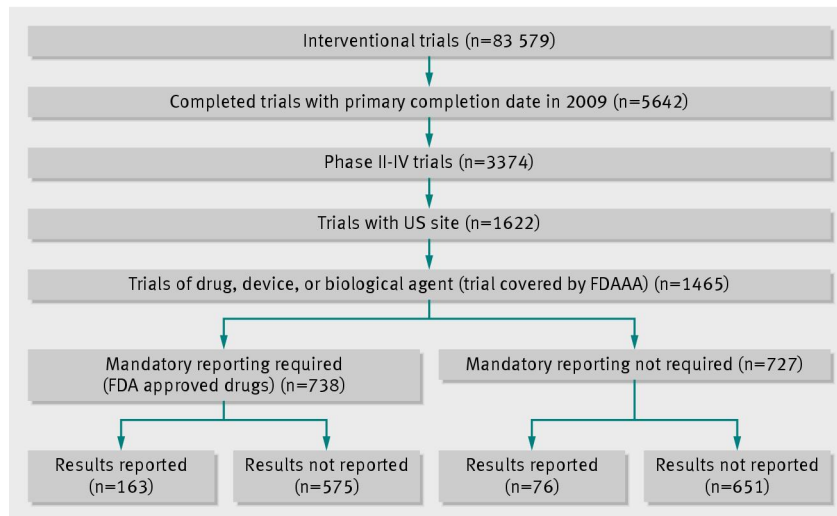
Interventional trials (n=83 579)

Completed trials with primary completion date in 2009 (n=5642)

Phase II-IV trials (n=3374)

Trials with US site (n=1622)

Trials of drug, device, or biological agent (trial covered by FDAAA) (n=1465)

Mandatory reporting required (FDA approved drugs) (n=738)

Mandatory reporting not required (n=727)

Results reported (n=163)

Results not reported (n=575)

Results reported (n=76)

Results not reported (n=651)